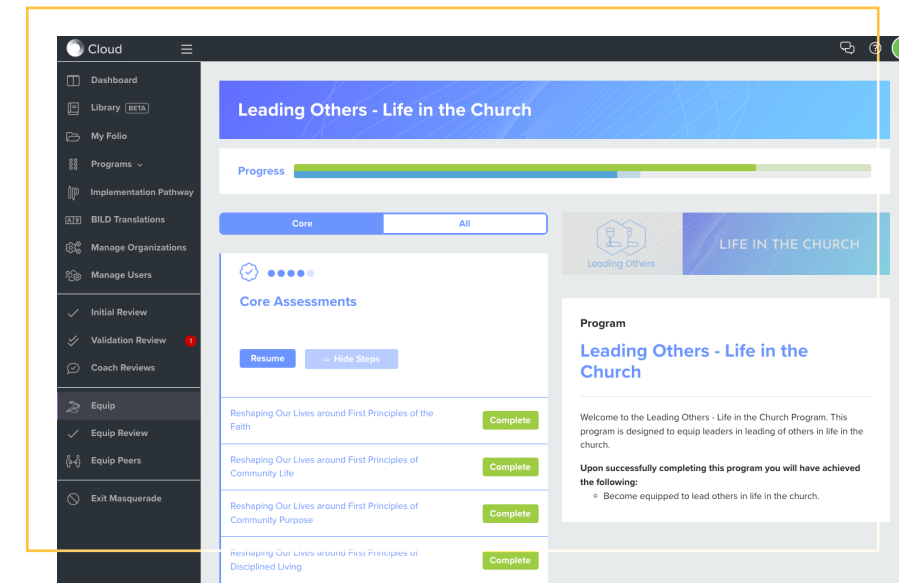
Cloud

Dashboard
Library BETA
My Folio
Programs
Implementation Pathway
BILD Translations
Manage Organizations
Manage Users
Initial Review
Validation Review 1
Coach Reviews
Equip
Equip Review
Equip Peers
Exit Masquerade

Leading Others - Life in the Church

Progress

Core
All

Core Assessments

Resume
Hide Steps

Reshaping Our Lives around First Principles of the Faith
Complete

Reshaping Our Lives around First Principles of Community Life
Complete

Reshaping Our Lives around First Principles of Community Purpose
Complete

Reshaping Our Lives around First Principles of Disciplined Living
Complete

Leading Others
LIFE IN THE CHURCH

Program

Leading Others - Life in the Church

Welcome to the Leading Others - Life in the Church Program. This program is designed to equip leaders in leading of others in life in the church.

Upon successfully completing this program you will have achieved the following:
- Become equipped to lead others in life in the church.